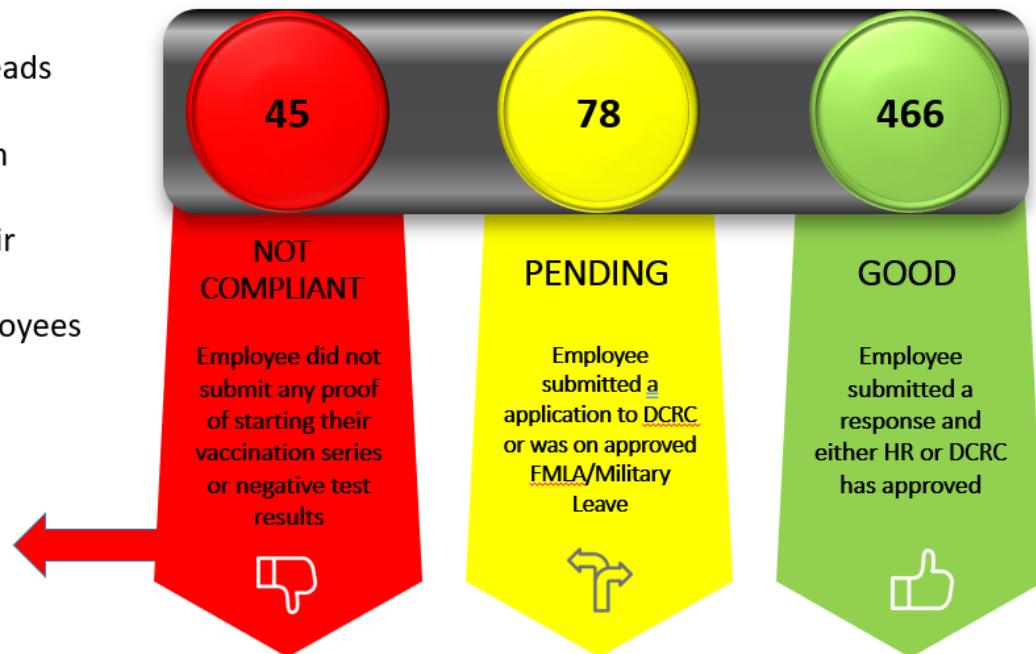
ads

n

ir

oyees

45

NOT COMPLIANT

Employee did not submit any proof of starting their vaccination series or negative test results

78

PENDING

Employee submitted a application to DCRC or was on approved FMLA/Military Leave

466

GOOD

Employee submitted a response and either HR or DCRC has approved